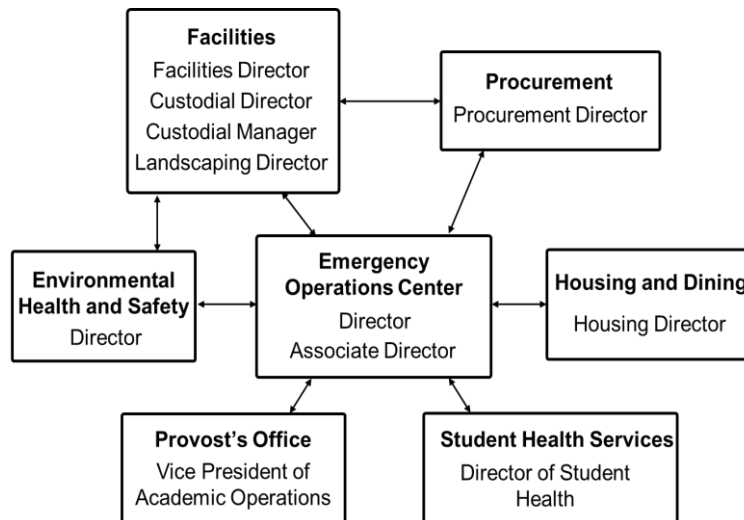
Facilities
Facilities Director
Custodial Director
Custodial Manager
Landscaping Director

Procurement
Procurement Director

Environmental Health and Safety
Director

Emergency Operations Center
Director
Associate Director

Housing and Dining
Housing Director

Provost's Office
Vice President of Academic Operations

Student Health Services
Director of Student Health